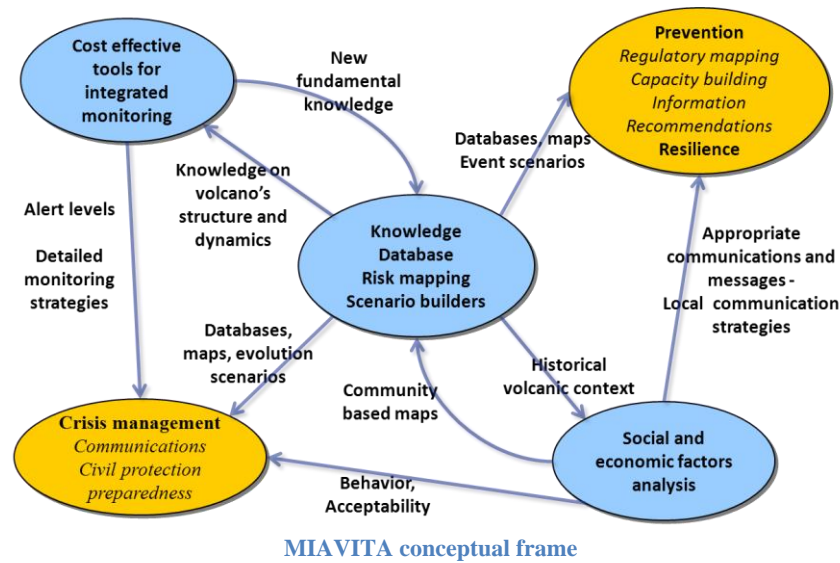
Cost effective tools for integrated monitoring

New fundamental knowledge

Prevention
Regulatory mapping
Capacity building
Information
Recommendations
Resilience

Databases, maps
Event scenarios

Knowledge on volcano's structure and dynamics

Alert levels

Detailed monitoring strategies

Knowledge
Database
Risk mapping
Scenario builders

Appropriate communications and messages - Local communication strategies

Databases, maps, evolution scenarios

Historical volcanic context

Community based maps

Crisis management
Communications
Civil protection
preparedness

Social and economic factors analysis

Behavior, Acceptability

MIAVITA conceptual frame